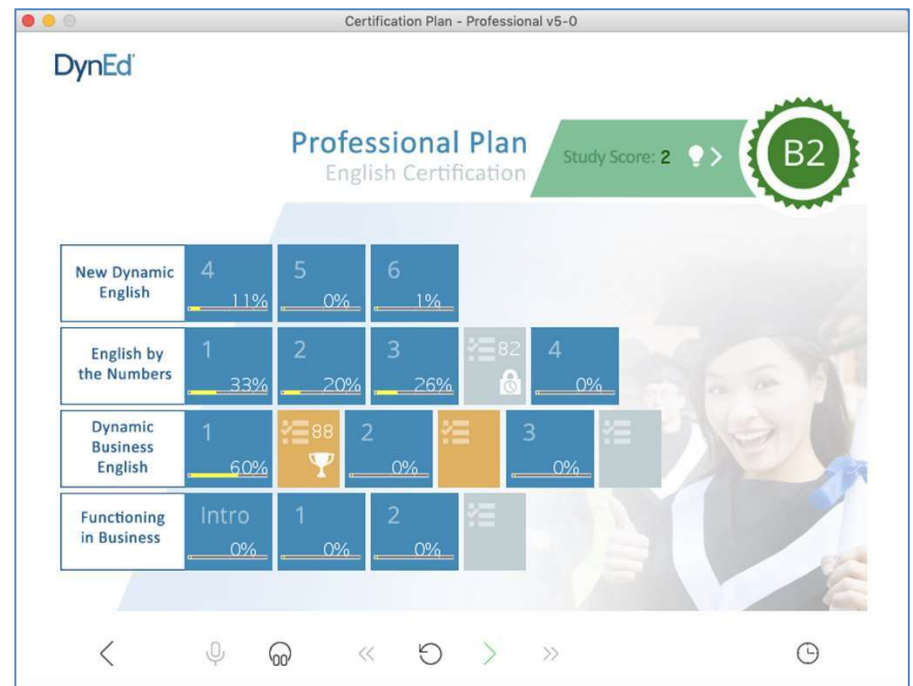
Certification Plan - Professional v5-0

DynEd

Professional Plan
English Certification

Study Score: 2

B2

| | | | | | | |
|---|---|---|---|---|---|---|
| New Dynamic English | 4 11% | 5 0% | 6 1% | | | |
| English by the Numbers | 1 33% | 2 20% | 3 26% | 82 | 4 0% | |
| Dynamic Business English | 1 60% | 88 | 2 0% | | 3 0% | |
| Functioning in Business | Intro 0% | 1 0% | 2 0% | | | |